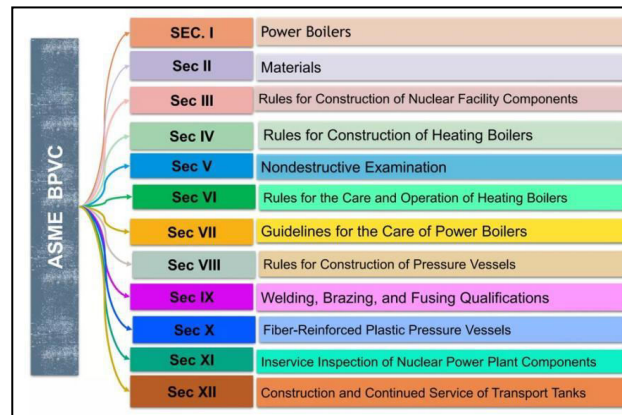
ASME BPVC

SEC. I Power Boilers

Sec II Materials

Sec III Rules for Construction of Nuclear Facility Components

Sec IV Rules for Construction of Heating Boilers

Sec V Nondestructive Examination

Sec VI Rules for the Care and Operation of Heating Boilers

Sec VII Guidelines for the Care of Power Boilers

Sec VIII Rules for Construction of Pressure Vessels

Sec IX Welding, Brazing, and Fusing Qualifications

Sec X Fiber-Reinforced Plastic Pressure Vessels

Sec XI Inservice Inspection of Nuclear Power Plant Components

Sec XII Construction and Continued Service of Transport Tanks